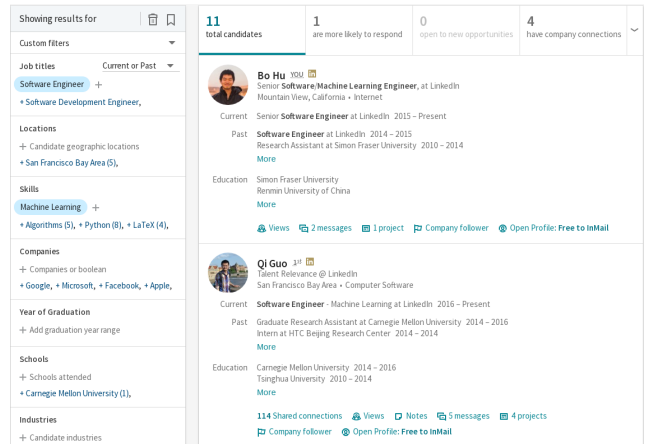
Showing results for

Custom filters

Job titles Current or Past

Software Engineer +

+ Software Development Engineer,

Locations

+ Candidate geographic locations

+ San Francisco Bay Area (5),

Skills

Machine Learning +

+ Algorithms (5), + Python (8), + LaTeX (4),

Companies

+ Companies or boolean

+ Google, + Microsoft, + Facebook, + Apple,

Year of Graduation

+ Add graduation year range

Schools

+ Schools attended

+ Carnegie Mellon University (1),

Industries

+ Candidate industries

11 total candidates

1 are more likely to respond

0 open to new opportunities

4 have company connections

Bo Hu YOU in
Senior Software/Machine Learning Engineer, at LinkedIn
Mountain View, California • Internet

Current Senior Software Engineer at LinkedIn 2015 – Present

Past Software Engineer at LinkedIn 2014 – 2015
Research Assistant at Simon Fraser University 2010 – 2014
More

Education Simon Fraser University
Renmin University of China
More

Views 2 messages 1 project Company follower Open Profile: Free to InMail

Qi Guo 1st in
Talent Relevance @ LinkedIn
San Francisco Bay Area • Computer Software

Current Software Engineer - Machine Learning at LinkedIn 2016 – Present

Past Graduate Research Assistant at Carnegie Mellon University 2014 – 2016
Intern at HTC Beijing Research Center 2014 – 2014
More

Education Carnegie Mellon University 2014 – 2016
Tsinghua University 2010 – 2014
More

114 Shared connections Views Notes 5 messages 4 projects

Company follower Open Profile: Free to InMail